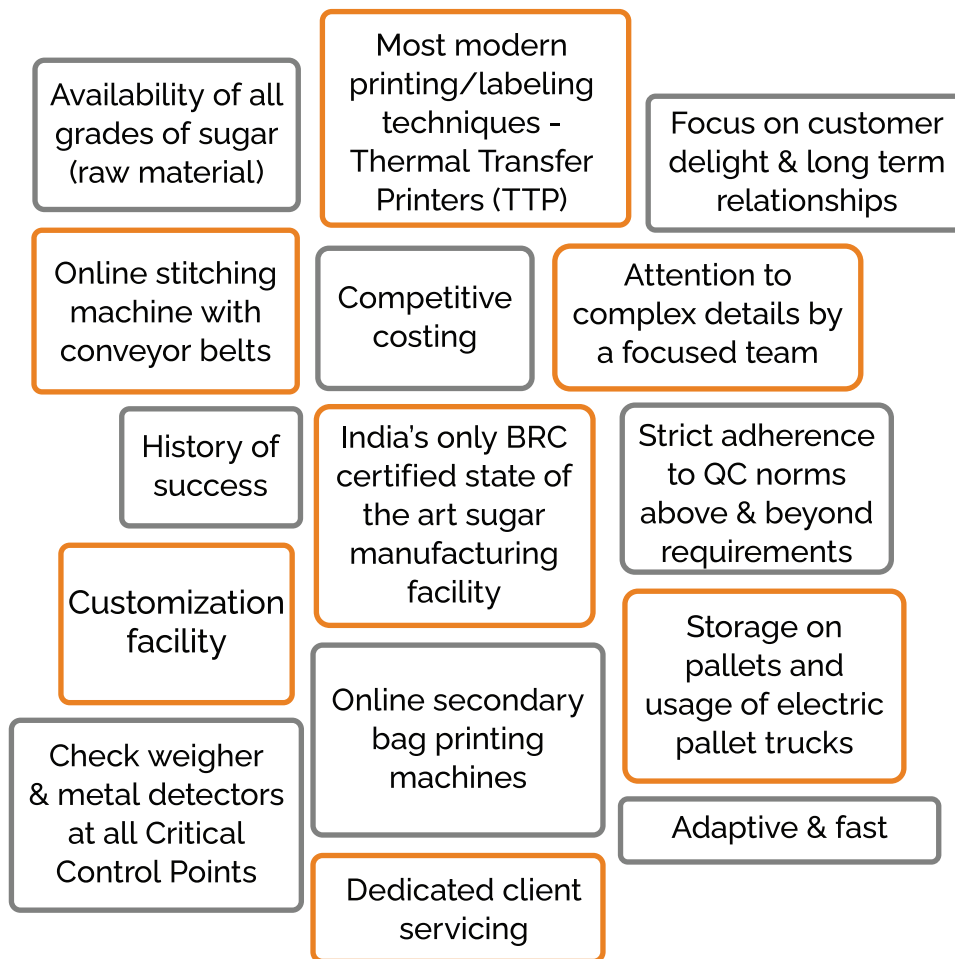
Availability of all grades of sugar (raw material)

Most modern printing/labeling techniques - Thermal Transfer Printers (TTP)

Focus on customer delight & long term relationships

Online stitching machine with conveyor belts

Competitive costing

Attention to complex details by a focused team

History of success

India's only BRC certified state of the art sugar manufacturing facility

Strict adherence to QC norms above & beyond requirements

Customization facility

Online secondary bag printing machines

Storage on pallets and usage of electric pallet trucks

Check weigher & metal detectors at all Critical Control Points

Adaptive & fast

Dedicated client servicing